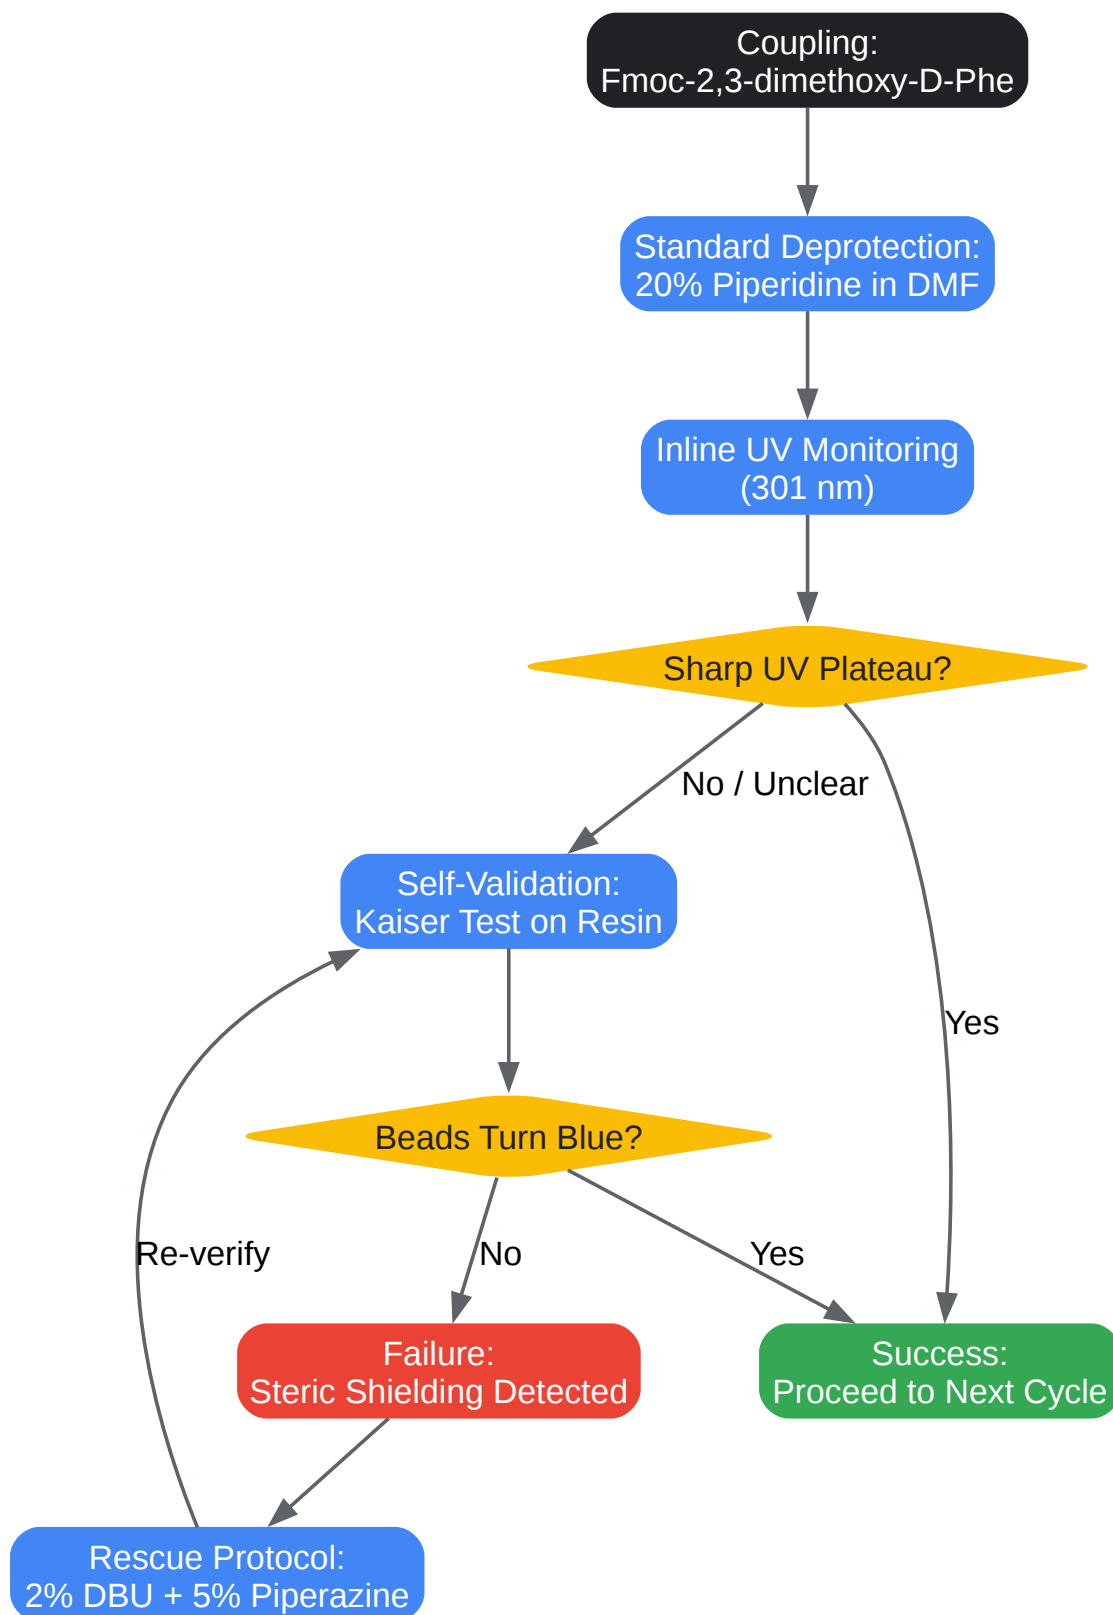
Coupling:
Fmoc-2,3-dimethoxy-D-Phe

Standard Deprotection:
20% Piperidine in DMF

Inline UV Monitoring
(301 nm)

Sharp UV Plateau?

No / Unclear

Yes

Self-Validation:
Kaiser Test on Resin

Beads Turn Blue?

Re-verify

No

Yes

Failure:
Steric Shielding Detected

Success:
Proceed to Next Cycle

Rescue Protocol:
2% DBU + 5% Piperazine